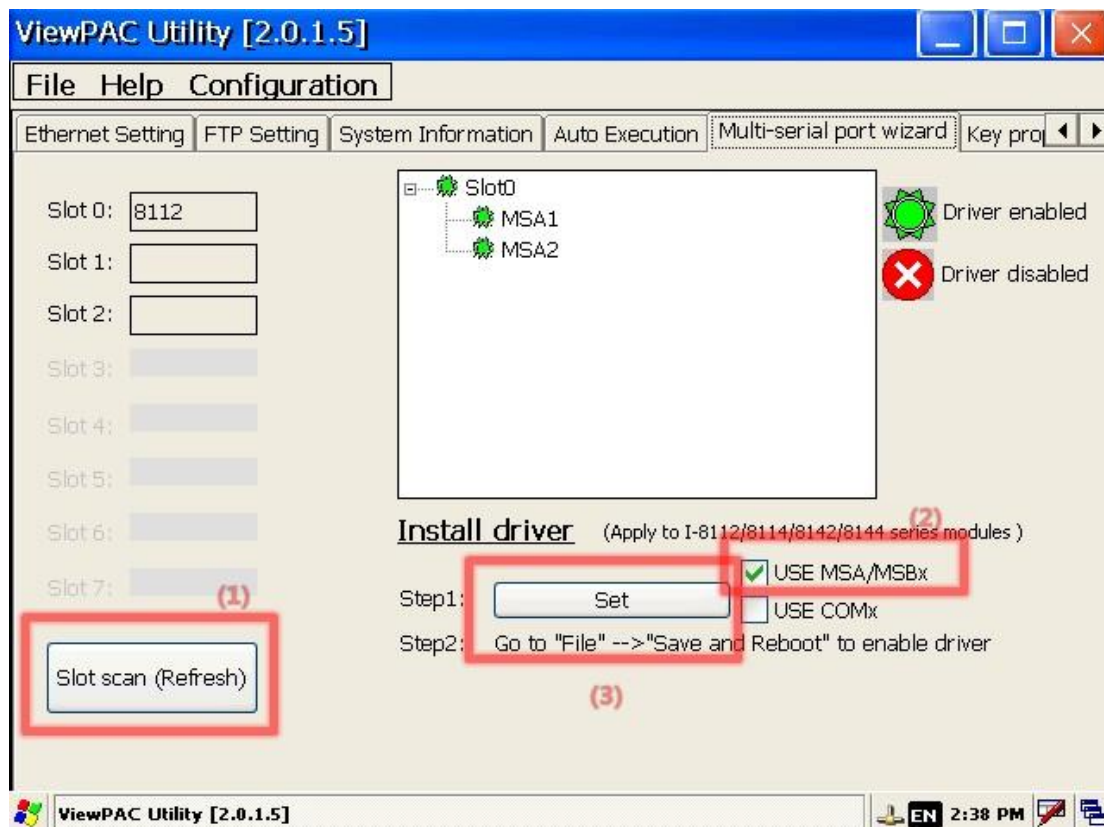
ViewPAC Utility [2.0.1.5]

File Help Configuration

Ethernet Setting | FTP Setting | System Information | Auto Execution | Multi-serial port wizard | Key pro

Slot 0: 8112
Slot 1:
Slot 2:
Slot 3:
Slot 4:
Slot 5:
Slot 6:
Slot 7:

(1)

Slot scan (Refresh)

Slot0
MSA1
MSA2

Driver enabled
Driver disabled

Install driver (Apply to I-8112/8114/8142/8144 series modules )

(2)
USE MSA/MSBx
USE COMx

Step1: Set
Step2: Go to "File" -->"Save and Reboot" to enable driver

(3)

ViewPAC Utility [2.0.1.5]

EN 2:38 PM